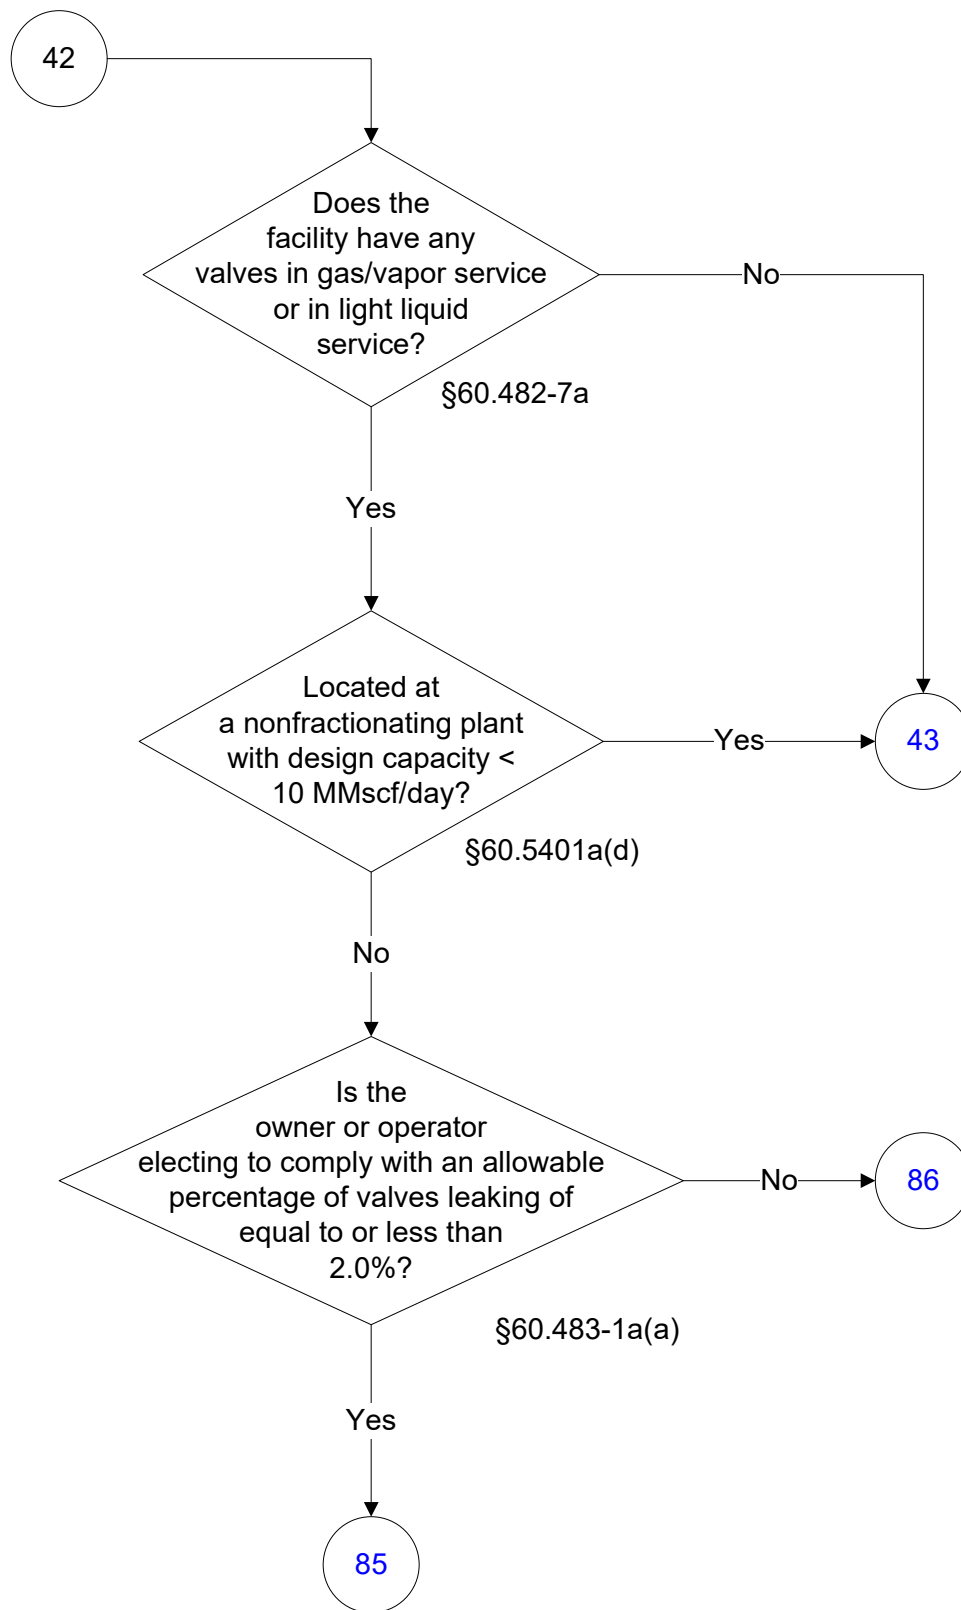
42

Does the facility have any valves in gas/vapor service or in light liquid service?

§60.482-7a

No

Yes

Located at a nonfractionating plant with design capacity < 10 MMscf/day?

§60.5401a(d)

Yes

43

No

Is the owner or operator electing to comply with an allowable percentage of valves leaking of equal to or less than 2.0%?

§60.483-1a(a)

No

86

Yes

85